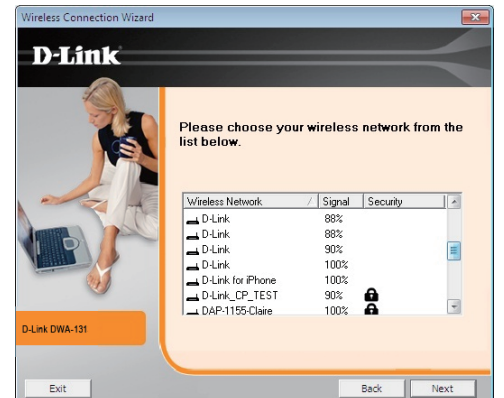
Wireless Connection Wizard

D-Link

Please choose your wireless network from the list below.

| Wireless Network | Signal | Security |
|---|---|---|
| D-Link | 88% | |
| D-Link | 88% | |
| D-Link | 90% | |
| D-Link | 100% | |
| D-Link for iPhone | 100% | |
| D-Link_CP_TEST | 90% | |
| DAP-1155-Claire | 100% | |

D-Link DWA-131

Exit

Back

Next